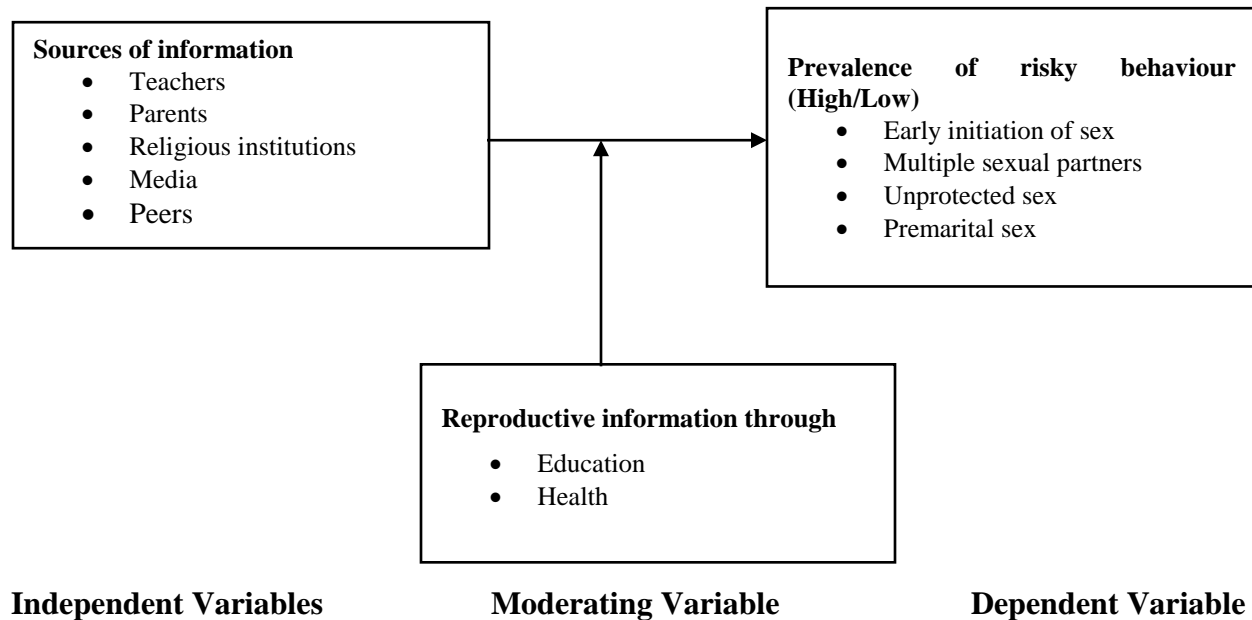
**Sources of information**
- Teachers
- Parents
- Religious institutions
- Media
- Peers

**Prevalence of risky behaviour (High/Low)**
- Early initiation of sex
- Multiple sexual partners
- Unprotected sex
- Premarital sex

**Reproductive information through**
- Education
- Health

**Independent Variables** **Moderating Variable** **Dependent Variable**